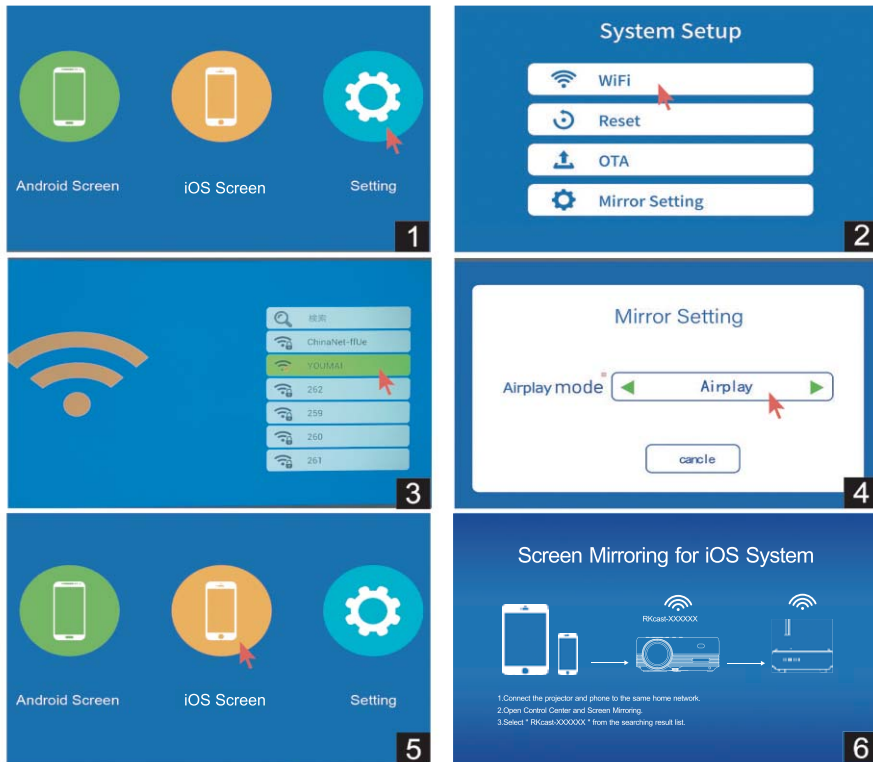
Android Screen

iOS Screen

Setting

1

System Setup

WiFi

Reset

OTA

Mirror Setting

2

搜索

ChinaNet-ffUe

YOUMAI

262

259

260

261

3

Mirror Setting

Airplay mode

Airplay

cancle

4

Android Screen

iOS Screen

Setting

5

Screen Mirroring for iOS System

RKcast-XXXXXX

1.Connect the projector and phone to the same home network.
2.Open Control Center and Screen Mirroring.
3.Select " RKcast-XXXXXX " from the searching result list.

6